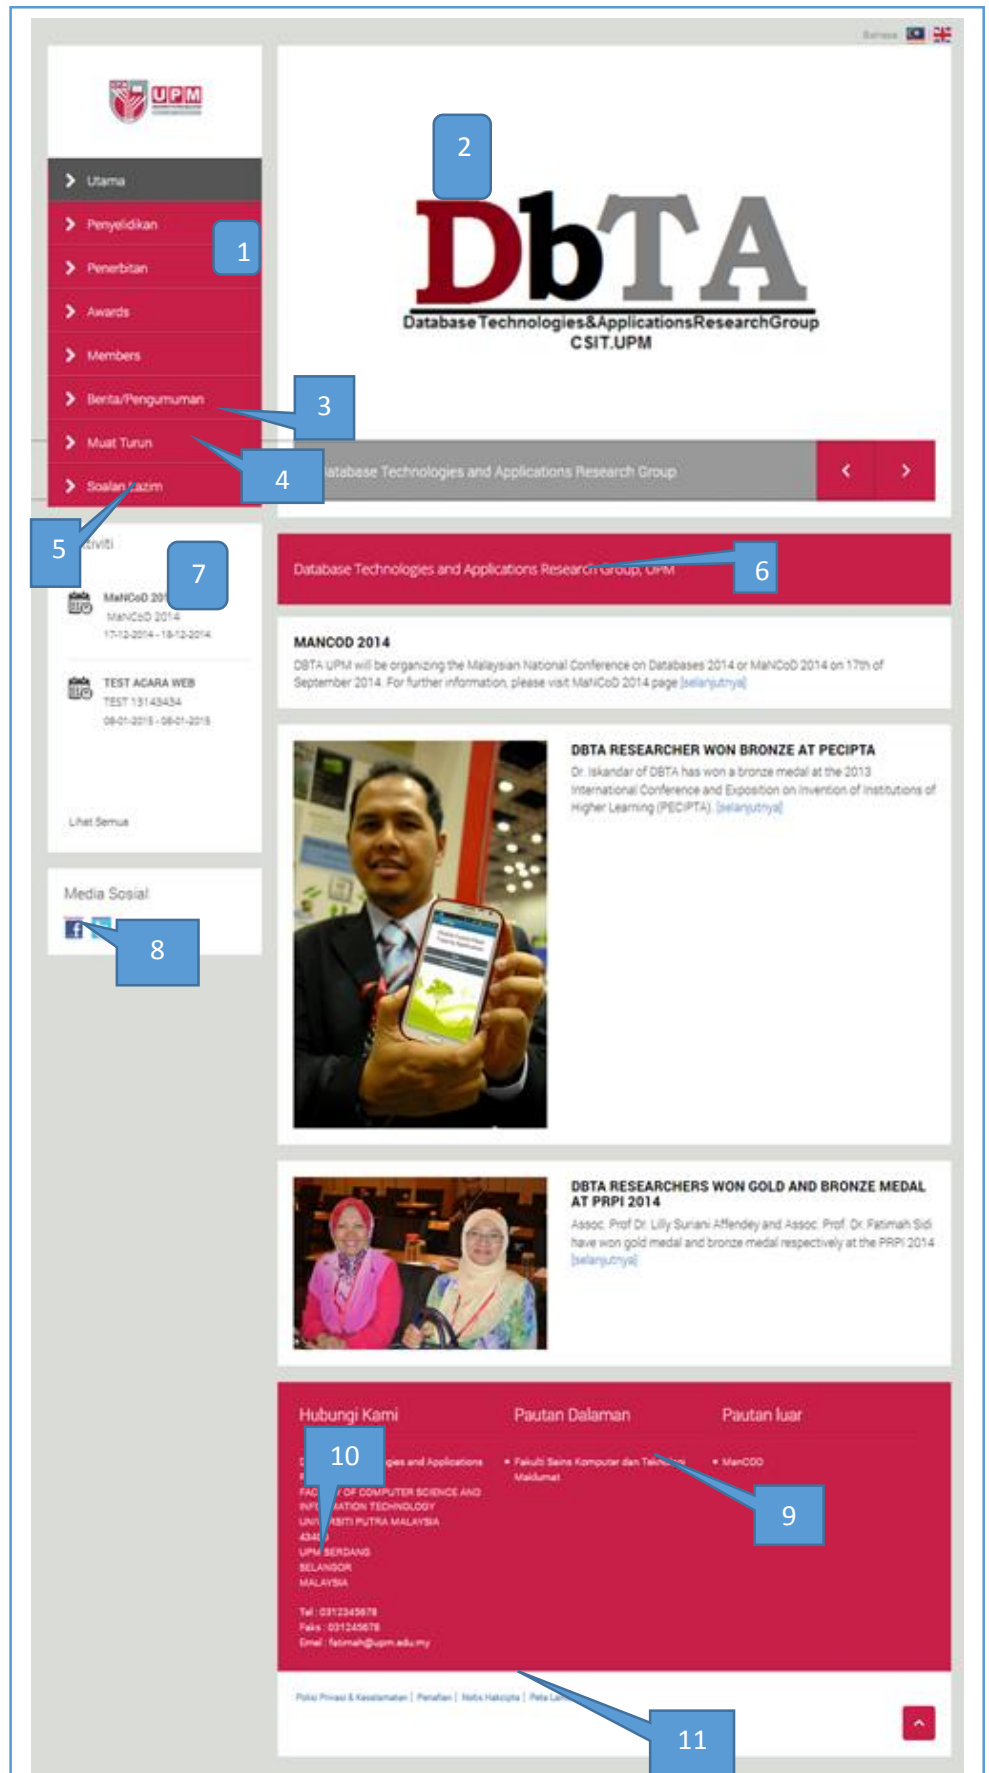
Bahasa

UPM

Utama

Penyelidikan

Penerbitan

Awards

Members

Berita/Pengumuman

Muat Turun

Soalan Lazim

1

2

3

4

5

DbTA

DatabaseTechnologies&ApplicationsResearchGroup
CSIT.UPM

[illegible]atabase Technologies and Applications Research Group

‹ ›

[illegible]tiviti

7

MaNCoD 201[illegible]
MaNCoD 2014
17-12-2014 - 18-12-2014

TEST ACARA WEB
TEST 13143434
08-01-2015 - 08-01-2015

Lihat Semua

Media Sosial

8

Database Technologies and Applications Research Group, UPM

6

MANCOD 2014

DBTA UPM will be organizing the Malaysian National Conference on Databases 2014 or MaNCoD 2014 on 17th of September 2014. For further information, please visit MaNCoD 2014 page [selanjutnya]

DBTA RESEARCHER WON BRONZE AT PECIPTA

Dr. Iskandar of DBTA has won a bronze medal at the 2013 International Conference and Exposition on Invention of Institutions of Higher Learning (PECIPTA). [selanjutnya]

DBTA RESEARCHERS WON GOLD AND BRONZE MEDAL AT PRPI 2014

Assoc. Prof Dr. Lilly Suriani Affendey and Assoc. Prof. Dr. Fatimah Sidi have won gold medal and bronze medal respectively at the PRPI 2014 [selanjutnya]

Hubungi Kami

Pautan Dalaman

Pautan luar

10

D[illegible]gies and Applications
F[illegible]
FAC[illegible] OF COMPUTER SCIENCE AND
INF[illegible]ATION TECHNOLOGY
UNI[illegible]SITI PUTRA MALAYSIA
434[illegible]
UPM SERDANG
SELANGOR
MALAYSIA

Tel : 0312345678
Faks : 031245678
Emel : fatimah@upm.edu.my

• Fakulti Sains Komputer dan Teknologi Maklumat

• ManCOD

9

Polisi Privasi & Keselamatan | Penafian | Notis Hakcipta | Peta La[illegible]

11